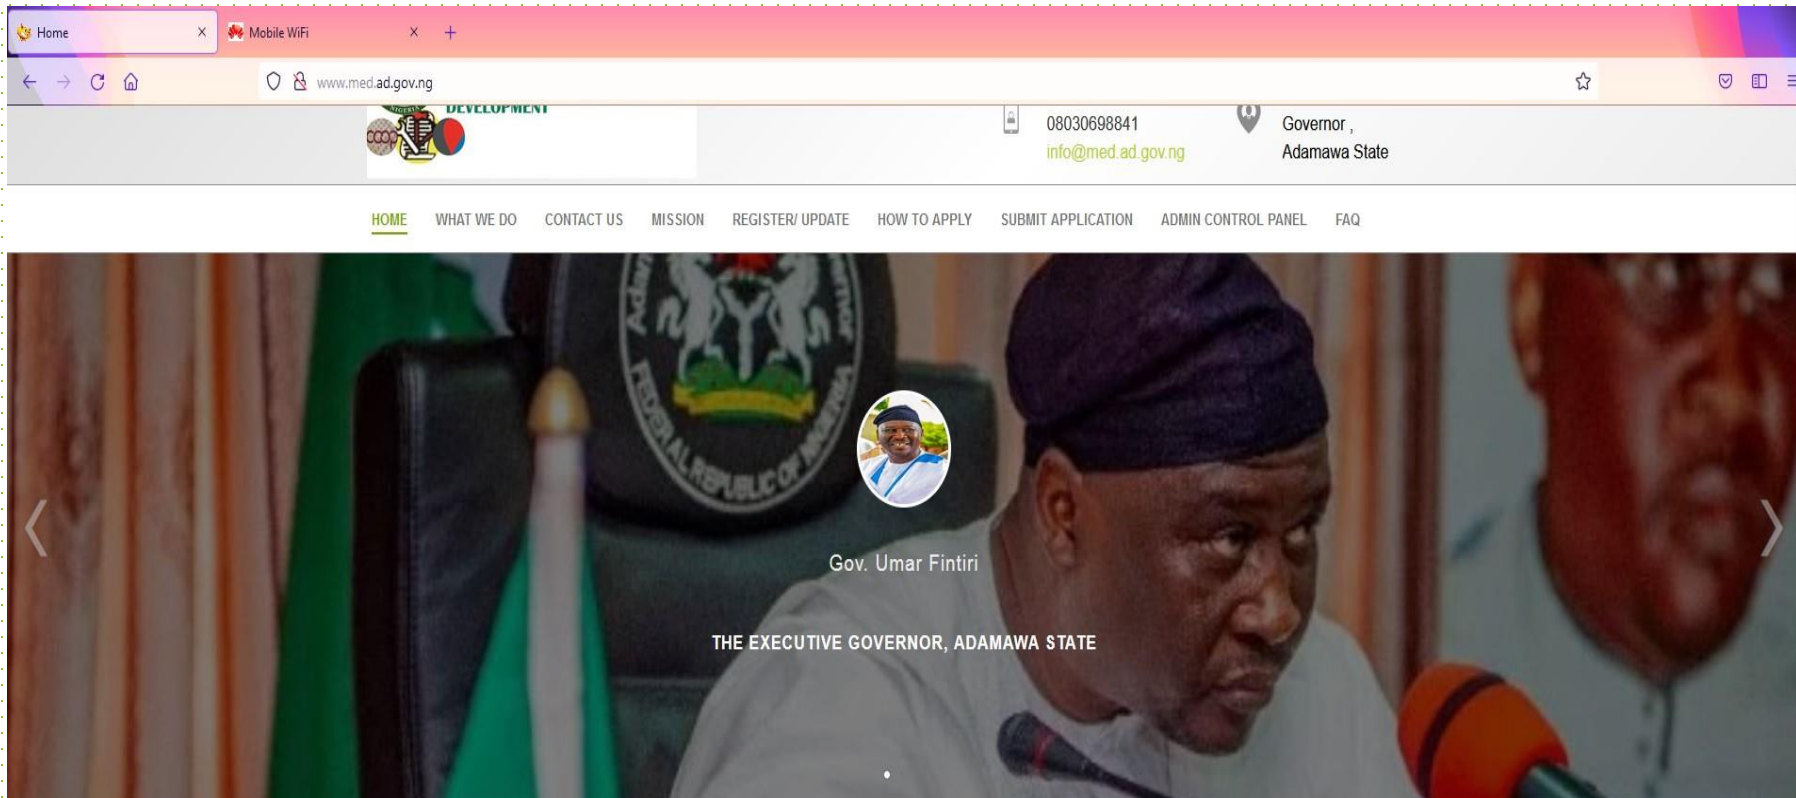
Home ×
Mobile WiFi ×
+

www.med.ad.gov.ng

DEVELOPMENT

08030698841
info@med.ad.gov.ng

Governor ,
Adamawa State

HOME WHAT WE DO CONTACT US MISSION REGISTER/ UPDATE HOW TO APPLY SUBMIT APPLICATION ADMIN CONTROL PANEL FAQ

FEDERAL REPUBLIC OF NIGERIA

Gov. Umar Fintiri

THE EXECUTIVE GOVERNOR, ADAMAWA STATE